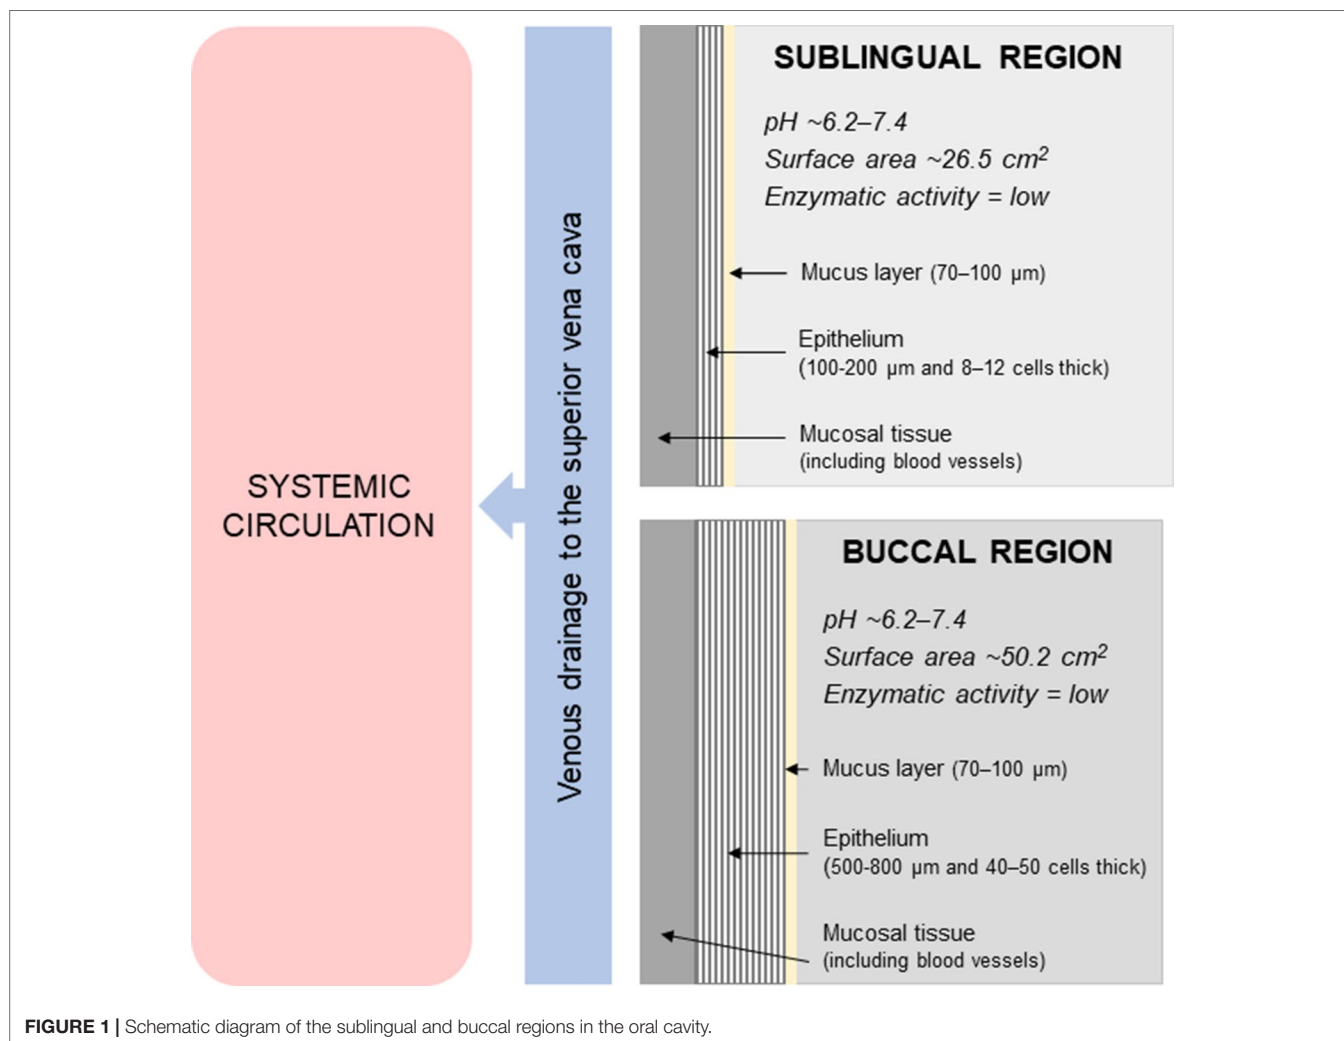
SYSTEMIC CIRCULATION

Venous drainage to the superior vena cava

SUBLINGUAL REGION

pH ~6.2–7.4
Surface area ~26.5 cm$^2$
Enzymatic activity = low

Mucus layer (70–100 μm)

Epithelium
(100-200 μm and 8–12 cells thick)

Mucosal tissue
(including blood vessels)

BUCCAL REGION

pH ~6.2–7.4
Surface area ~50.2 cm$^2$
Enzymatic activity = low

Mucus layer (70–100 μm)

Epithelium
(500-800 μm and 40–50 cells thick)

Mucosal tissue
(including blood vessels)

FIGURE 1 | Schematic diagram of the sublingual and buccal regions in the oral cavity.